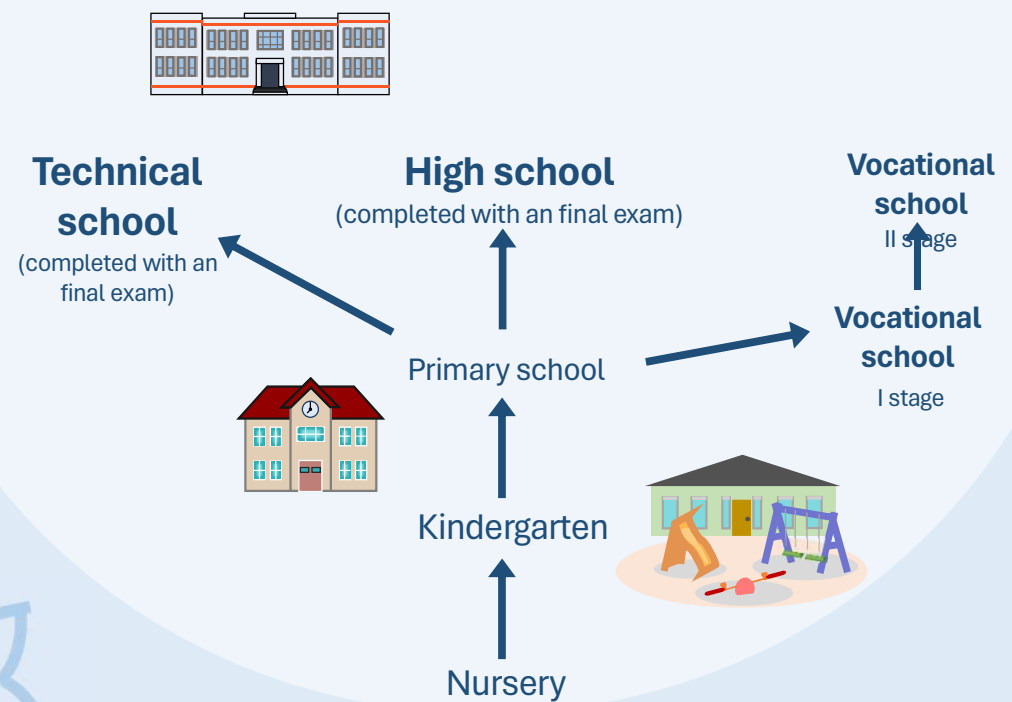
**Technical school**
(completed with an final exam)

**High school**
(completed with an final exam)

**Vocational school**
II stage

**Vocational school**
I stage

Primary school

Kindergarten

Nursery